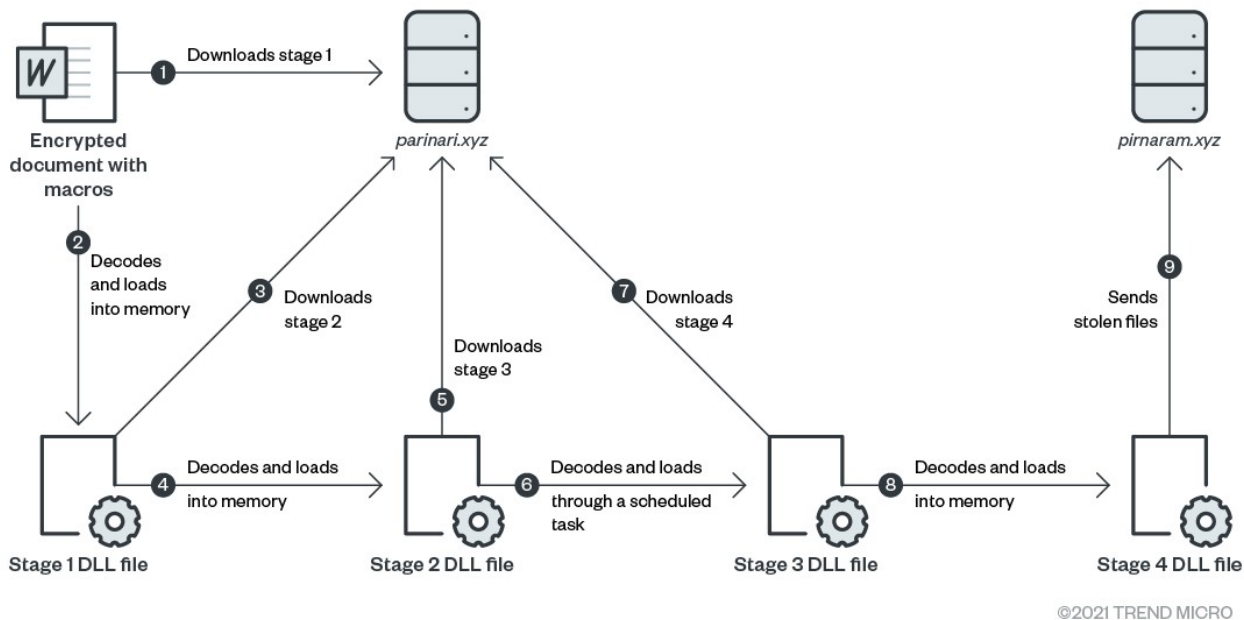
W

1 Downloads stage 1

Encrypted document with macros

parinari.xyz

pirnaram.xyz

2 Decodes and loads into memory

3 Downloads stage 2

5 Downloads stage 3

7 Downloads stage 4

9 Sends stolen files

4 Decodes and loads into memory

6 Decodes and loads through a scheduled task

8 Decodes and loads into memory

Stage 1 DLL file

Stage 2 DLL file

Stage 3 DLL file

Stage 4 DLL file

©2021 TREND MICRO